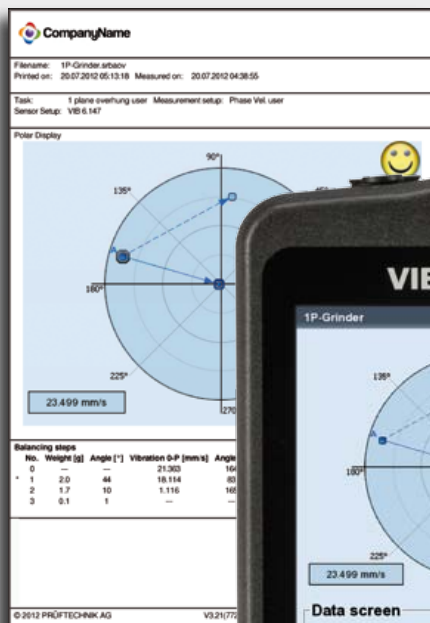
CompanyName

Filename: 1P-Grinder.srbaov
Printed on: 20.07.2012 05:13:18 Measured on: 20.07.2012 04:38:55

Task: 1 plane overhung user Measurement setup: Phase Vel. user
Sensor Setup: VIB 6.147

Polar Display

90°
135°
45°
180°
225°
270

23.499 mm/s

Balancing steps

| No. | Weight [g] | Angle [°] | Vibration 0-P [mm/s] | Angle |
|---|---|---|---|---|
| 0 | — | — | 21.363 | 16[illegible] |
| * 1 | 2.0 | 44 | 18.114 | 83 |
| 2 | 1.7 | 10 | 1.116 | 16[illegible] |
| 3 | 0.1 | 1 | — | — |

© 2012 PRÜFTECHNIK AG V3.21(77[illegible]

VIB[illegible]

1P-Grinder

135°
180°
225°

23.499 mm/s

Data screen